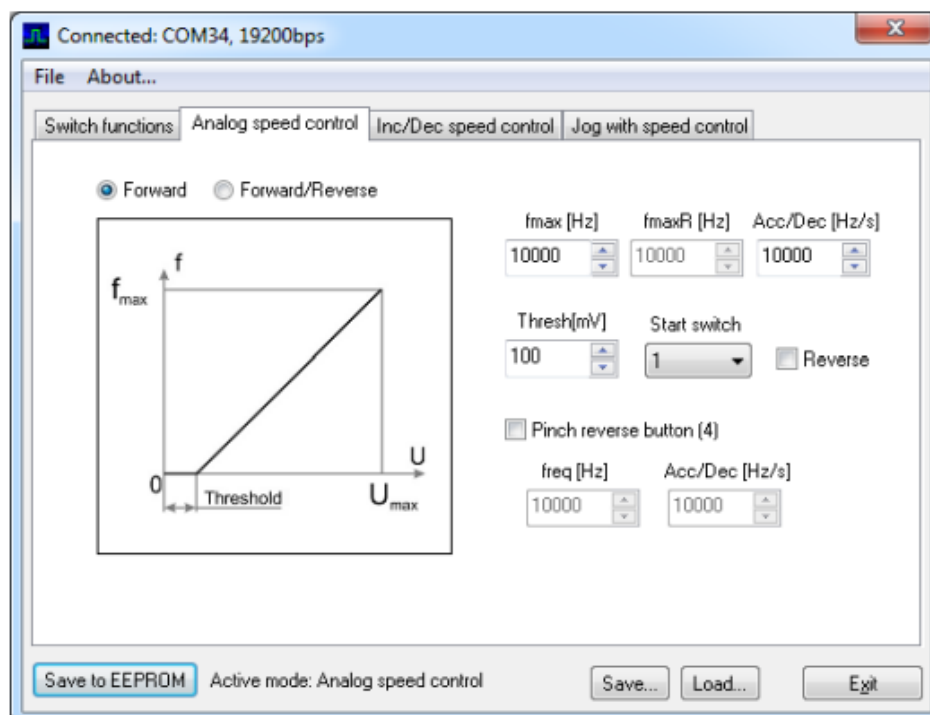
Connected: COM34, 19200bps

File About...

Switch functions | Analog speed control | Inc/Dec speed control | Jog with speed control

Forward Forward/Reverse

f
$f_{max}$
U
0
Threshold
$U_{max}$

fmax [Hz] fmaxR [Hz] Acc/Dec [Hz/s]
10000 10000 10000

Thresh[mV] Start switch
100 1 Reverse

Pinch reverse button (4)

freq [Hz] Acc/Dec [Hz/s]
10000 10000

Save to EEPROM Active mode: Analog speed control Save... Load... Exit